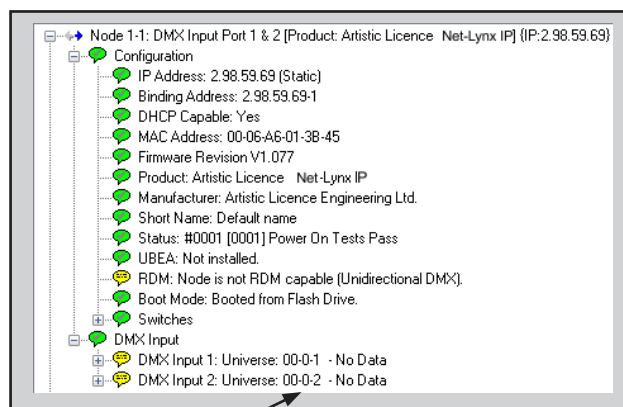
Node 1-1: DMX Input Port 1 & 2 [Product: Artistic Licence Net-Lynx IP] {IP:2.98.59.69}
Configuration
IP Address: 2.98.59.69 (Static)
Binding Address: 2.98.59.69-1
DHCP Capable: Yes
MAC Address: 00-06-A6-01-3B-45
Firmware Revision V1.077
Product: Artistic Licence Net-Lynx IP
Manufacturer: Artistic Licence Engineering Ltd.
Short Name: Default name
Status: #0001 [0001] Power On Tests Pass
UBEA: Not installed.
RDM: Node is not RDM capable (Unidirectional DMX).
Boot Mode: Booted from Flash Drive.
Switches
DMX Input
DMX Input 1: Universe: 00-0-1 - No Data
DMX Input 2: Universe: 00-0-2 - No Data